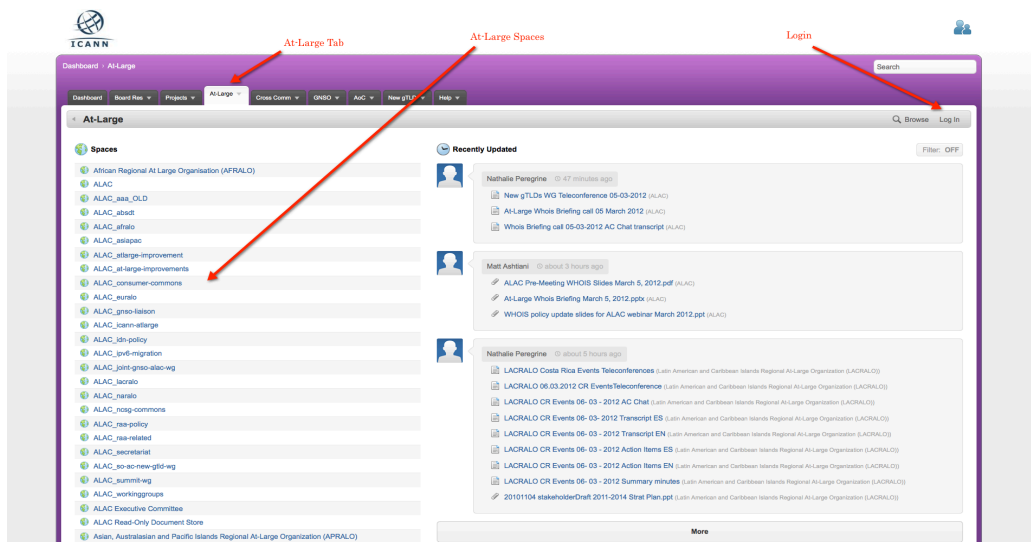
ICANN

At-Large Tab

At-Large Spaces

Login

Dashboard › At-Large

Search

Dashboard | Board Res ▾ | Projects ▾ | At-Large ▾ | Cross Comm ▾ | GNSO ▾ | AoC ▾ | New gTLD ▾ | Help ▾

At-Large

Browse | Log In

Spaces

African Regional At Large Organisation (AFRALO)
ALAC
ALAC_aaa_OLD
ALAC_absdt
ALAC_afralo
ALAC_asiapac
ALAC_atlarge-improvement
ALAC_at-large-improvements
ALAC_consumer-commons
ALAC_euralo
ALAC_gnso-liaison
ALAC_icann-atlarge
ALAC_idn-policy
ALAC_ipv6-migration
ALAC_joint-gnso-alac-wg
ALAC_lacralo
ALAC_naralo
ALAC_ncsg-commons
ALAC_raa-policy
ALAC_raa-related
ALAC_secretariat
ALAC_so-ac-new-gtld-wg
ALAC_summit-wg
ALAC_workinggroups
ALAC Executive Committee
ALAC Read-Only Document Store
Asian, Australasian and Pacific Islands Regional At-Large Organization (APRALO)

Recently Updated

Filter: OFF

Nathalie Peregrine 47 minutes ago
New gTLDs WG Teleconference 05-03-2012 (ALAC)
At-Large Whois Briefing call 05 March 2012 (ALAC)
Whois Briefing call 05-03-2012 AC Chat transcript (ALAC)

Matt Ashtiani about 3 hours ago
ALAC Pre-Meeting WHOIS Slides March 5, 2012.pdf (ALAC)
At-Large Whois Briefing March 5, 2012.pptx (ALAC)
WHOIS policy update slides for ALAC webinar March 2012.ppt (ALAC)

Nathalie Peregrine about 5 hours ago
LACRALO Costa Rica Events Teleconferences (Latin American and Caribbean Islands Regional At-Large Organization (LACRALO))
LACRALO 06.03.2012 CR EventsTeleconference (Latin American and Caribbean Islands Regional At-Large Organization (LACRALO))
LACRALO CR Events 06- 03 - 2012 AC Chat (Latin American and Caribbean Islands Regional At-Large Organization (LACRALO))
LACRALO CR Events 06- 03- 2012 Transcript ES (Latin American and Caribbean Islands Regional At-Large Organization (LACRALO))
LACRALO CR Events 06- 03 - 2012 Transcript EN (Latin American and Caribbean Islands Regional At-Large Organization (LACRALO))
LACRALO CR Events 06- 03 - 2012 Action Items ES (Latin American and Caribbean Islands Regional At-Large Organization (LACRALO))
LACRALO CR Events 06- 03 - 2012 Action Items EN (Latin American and Caribbean Islands Regional At-Large Organization (LACRALO))
LACRALO CR Events 06- 03 - 2012 Summary minutes (Latin American and Caribbean Islands Regional At-Large Organization (LACRALO))
20101104 stakeholderDraft 2011-2014 Strat Plan.ppt (Latin American and Caribbean Islands Regional At-Large Organization (LACRALO))

More